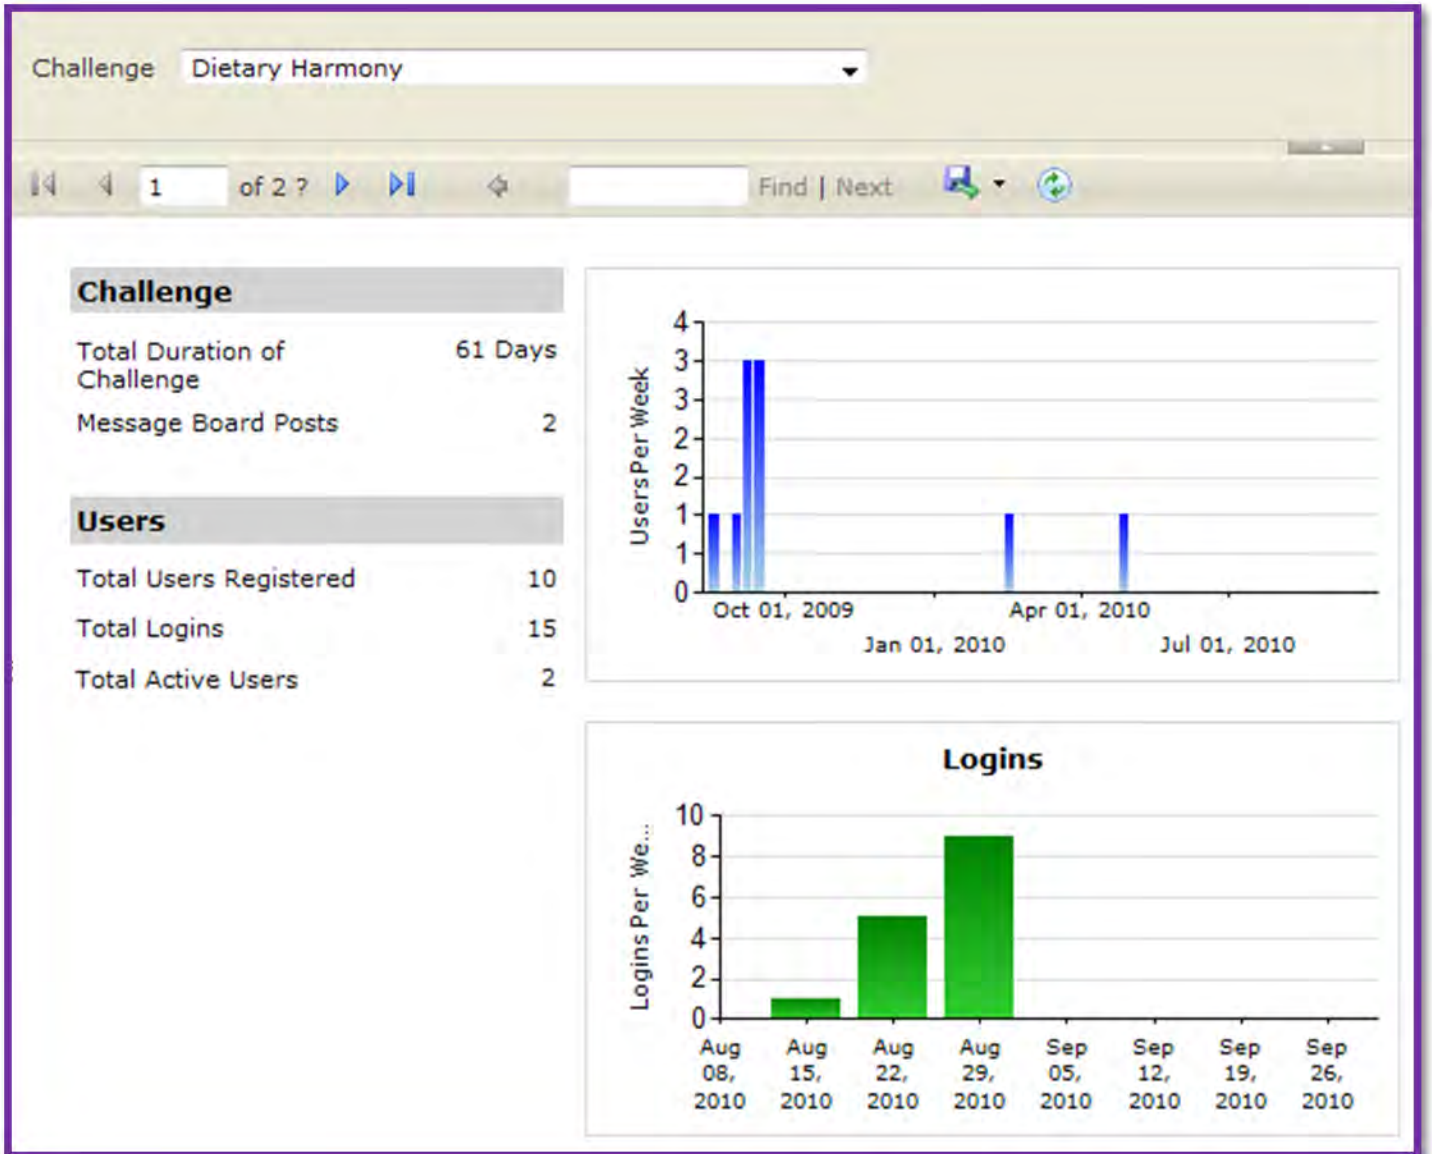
Challenge Dietary Harmony

1 of 2 ? Find | Next

Challenge

| | |
|---|---|
| Total Duration of Challenge | 61 Days |
| Message Board Posts | 2 |

Users

| | |
|---|---|
| Total Users Registered | 10 |
| Total Logins | 15 |
| Total Active Users | 2 |

Users Per Week

4
3
3
2
2
1
1
0

Oct 01, 2009
Jan 01, 2010
Apr 01, 2010
Jul 01, 2010

Logins

Logins Per We...

10
8
6
4
2
0

Aug 08, 2010
Aug 15, 2010
Aug 22, 2010
Aug 29, 2010
Sep 05, 2010
Sep 12, 2010
Sep 19, 2010
Sep 26, 2010